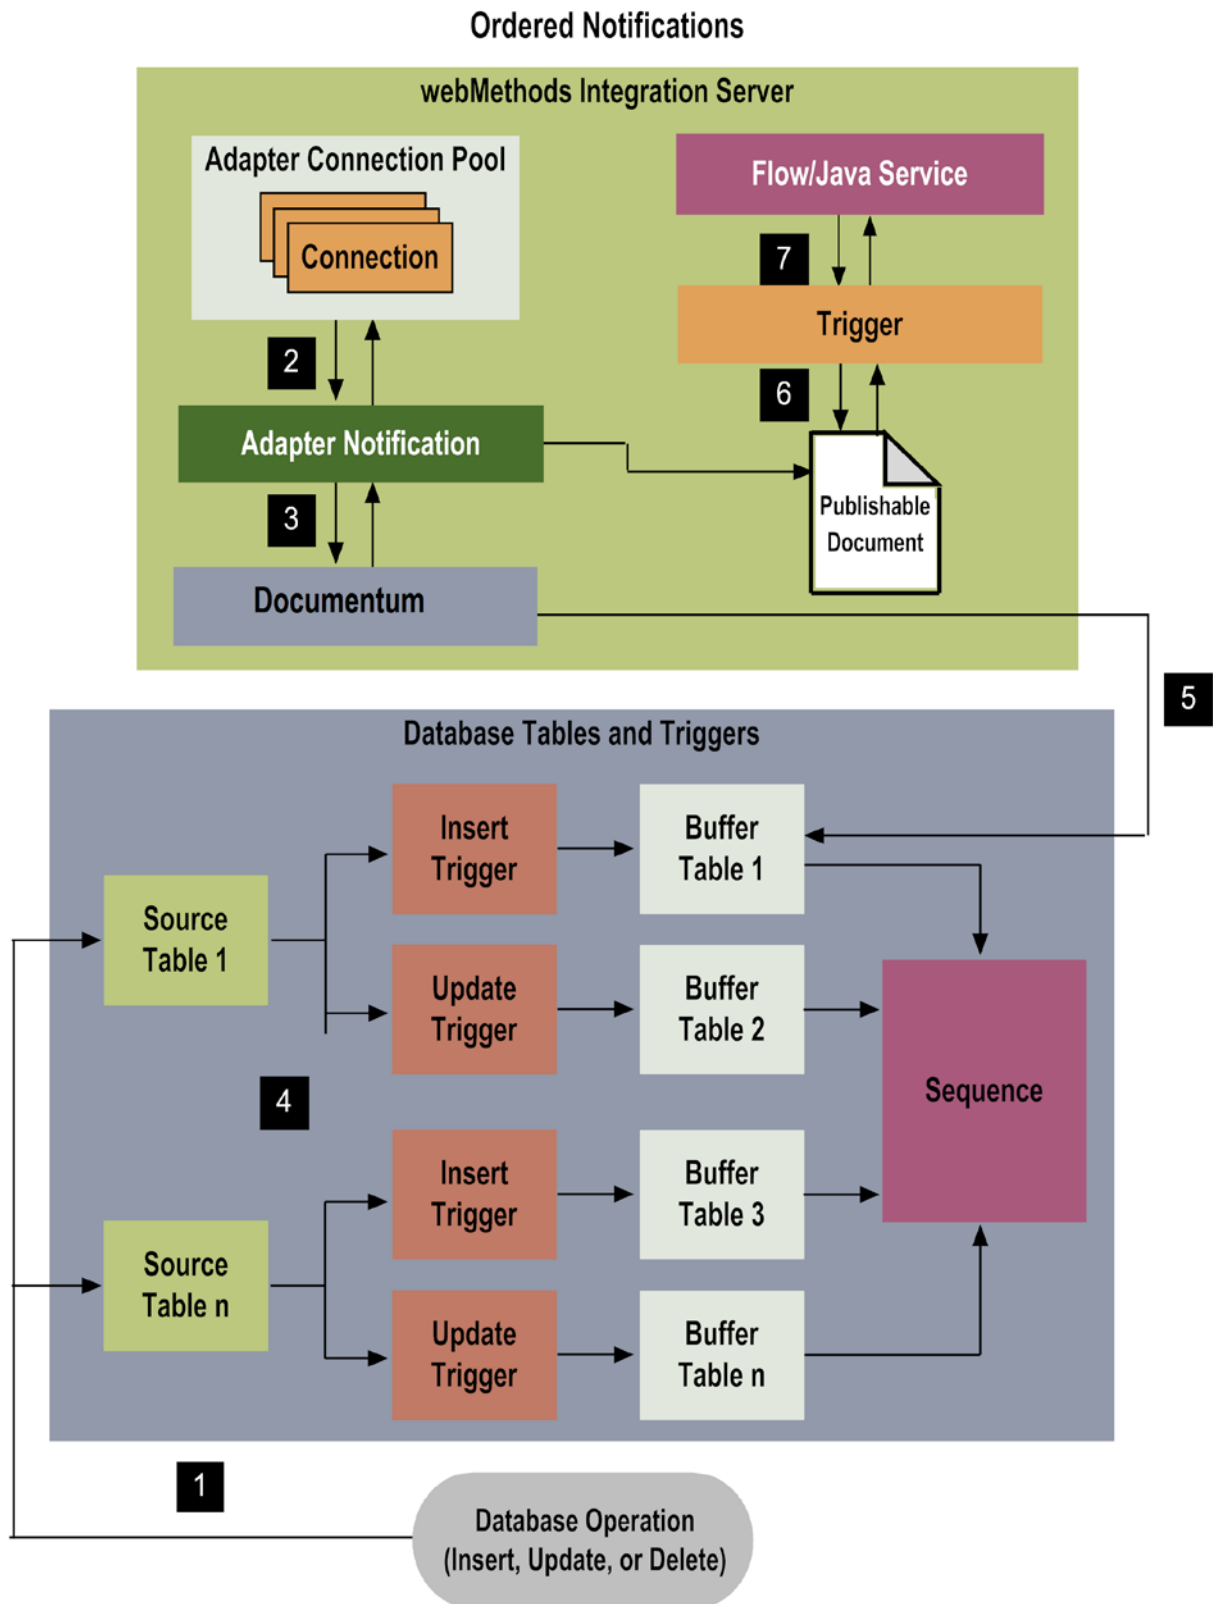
Ordered Notifications

webMethods Integration Server

Adapter Connection Pool

Connection

Flow/Java Service

7

Trigger

2

6

Adapter Notification

3

Publishable Document

Documentum

5

Database Tables and Triggers

Insert Trigger

Buffer Table 1

Source Table 1

Update Trigger

Buffer Table 2

Sequence

4

Insert Trigger

Buffer Table 3

Source Table n

Update Trigger

Buffer Table n

1

Database Operation (Insert, Update, or Delete)